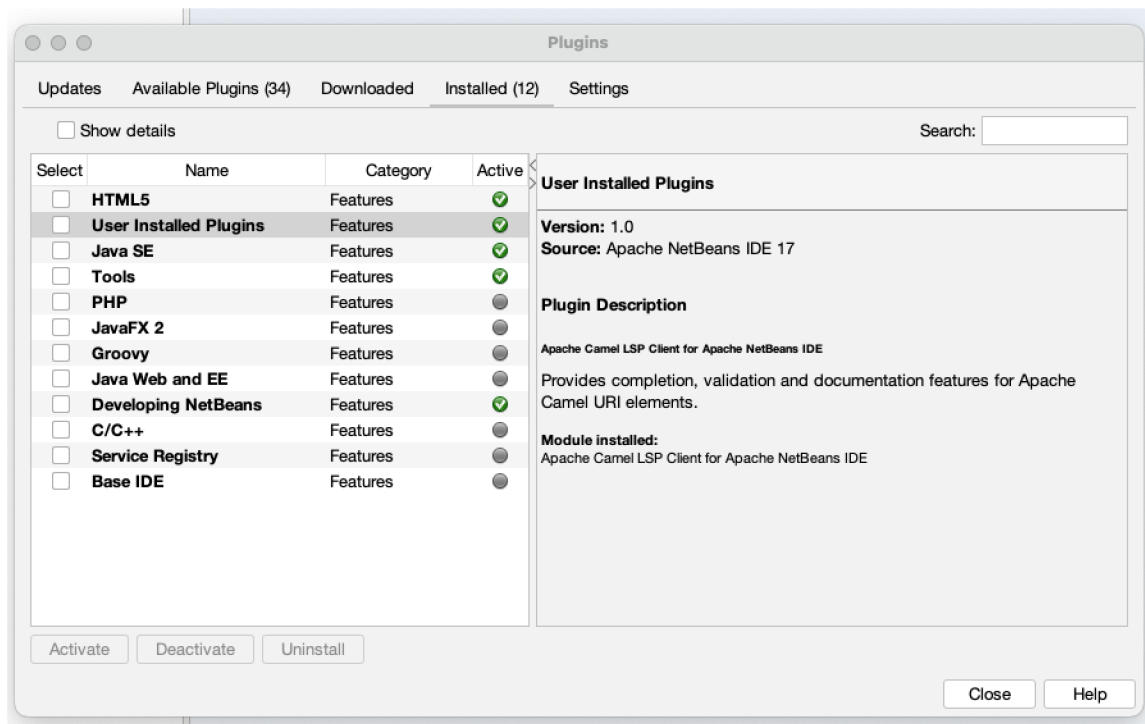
Plugins

Updates Available Plugins (34) Downloaded Installed (12) Settings

Show details

Search:

| Select | Name | Category | Active |
|---|---|---|---|
| | HTML5 | Features | |
| | User Installed Plugins | Features | |
| | Java SE | Features | |
| | Tools | Features | |
| | PHP | Features | |
| | JavaFX 2 | Features | |
| | Groovy | Features | |
| | Java Web and EE | Features | |
| | Developing NetBeans | Features | |
| | C/C++ | Features | |
| | Service Registry | Features | |
| | Base IDE | Features | |

User Installed Plugins

Version: 1.0
Source: Apache NetBeans IDE 17

Plugin Description

Apache Camel LSP Client for Apache NetBeans IDE

Provides completion, validation and documentation features for Apache Camel URI elements.

Module installed:
Apache Camel LSP Client for Apache NetBeans IDE

Activate Deactivate Uninstall

Close Help